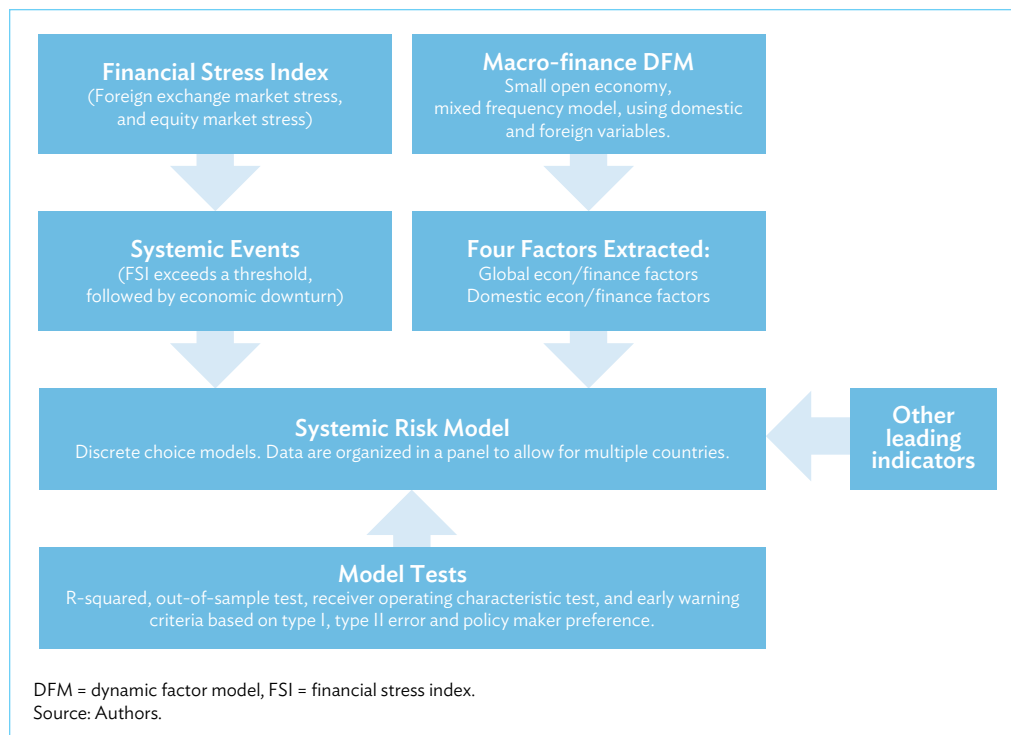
Financial Stress Index
(Foreign exchange market stress, and equity market stress)

Macro-finance DFM
Small open economy, mixed frequency model, using domestic and foreign variables.

Systemic Events
(FSI exceeds a threshold, followed by economic downturn)

Four Factors Extracted:
Global econ/finance factors
Domestic econ/finance factors

Systemic Risk Model
Discrete choice models. Data are organized in a panel to allow for multiple countries.

Other leading indicators

Model Tests
R-squared, out-of-sample test, receiver operating characteristic test, and early warning criteria based on type I, type II error and policy maker preference.

DFM = dynamic factor model, FSI = financial stress index.
Source: Authors.